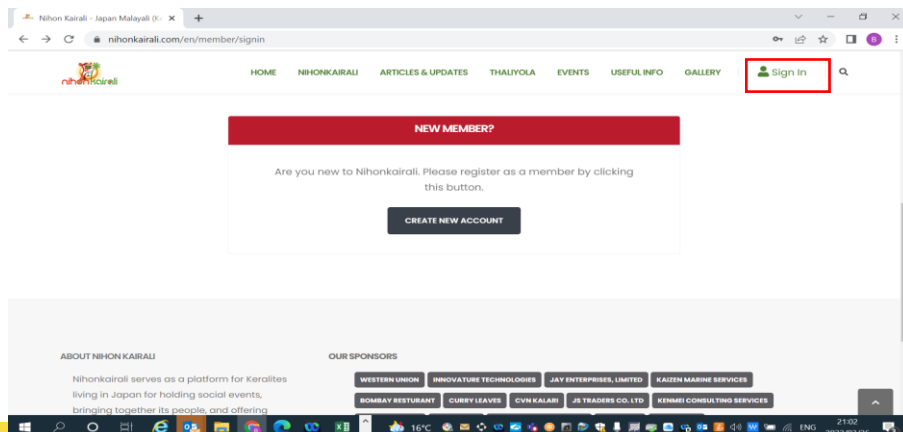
Nihon Kairali - Japan Malayali (K ×
+

nihonkairali.com/en/member/signin

B

nihonkairali

HOME
NIHONKAIRALI
ARTICLES & UPDATES
THALIYOLA
EVENTS
USEFUL INFO
GALLERY
Sign In

NEW MEMBER?

Are you new to Nihonkairali. Please register as a member by clicking this button.

CREATE NEW ACCOUNT

ABOUT NIHON KAIRALI

Nihonkairali serves as a platform for Keralites living in Japan for holding social events, bringing together its people, and offering

OUR SPONSORS

WESTERN UNION
INNOVATURE TECHNOLOGIES
JAY ENTERPRISES, LIMITED
KAIZEN MARINE SERVICES
BOMBAY RESTURANT
CURRY LEAVES
CVN KALARI
JS TRADERS CO. LTD
KENMEI CONSULTING SERVICES

16°C
ENG
21:02
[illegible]